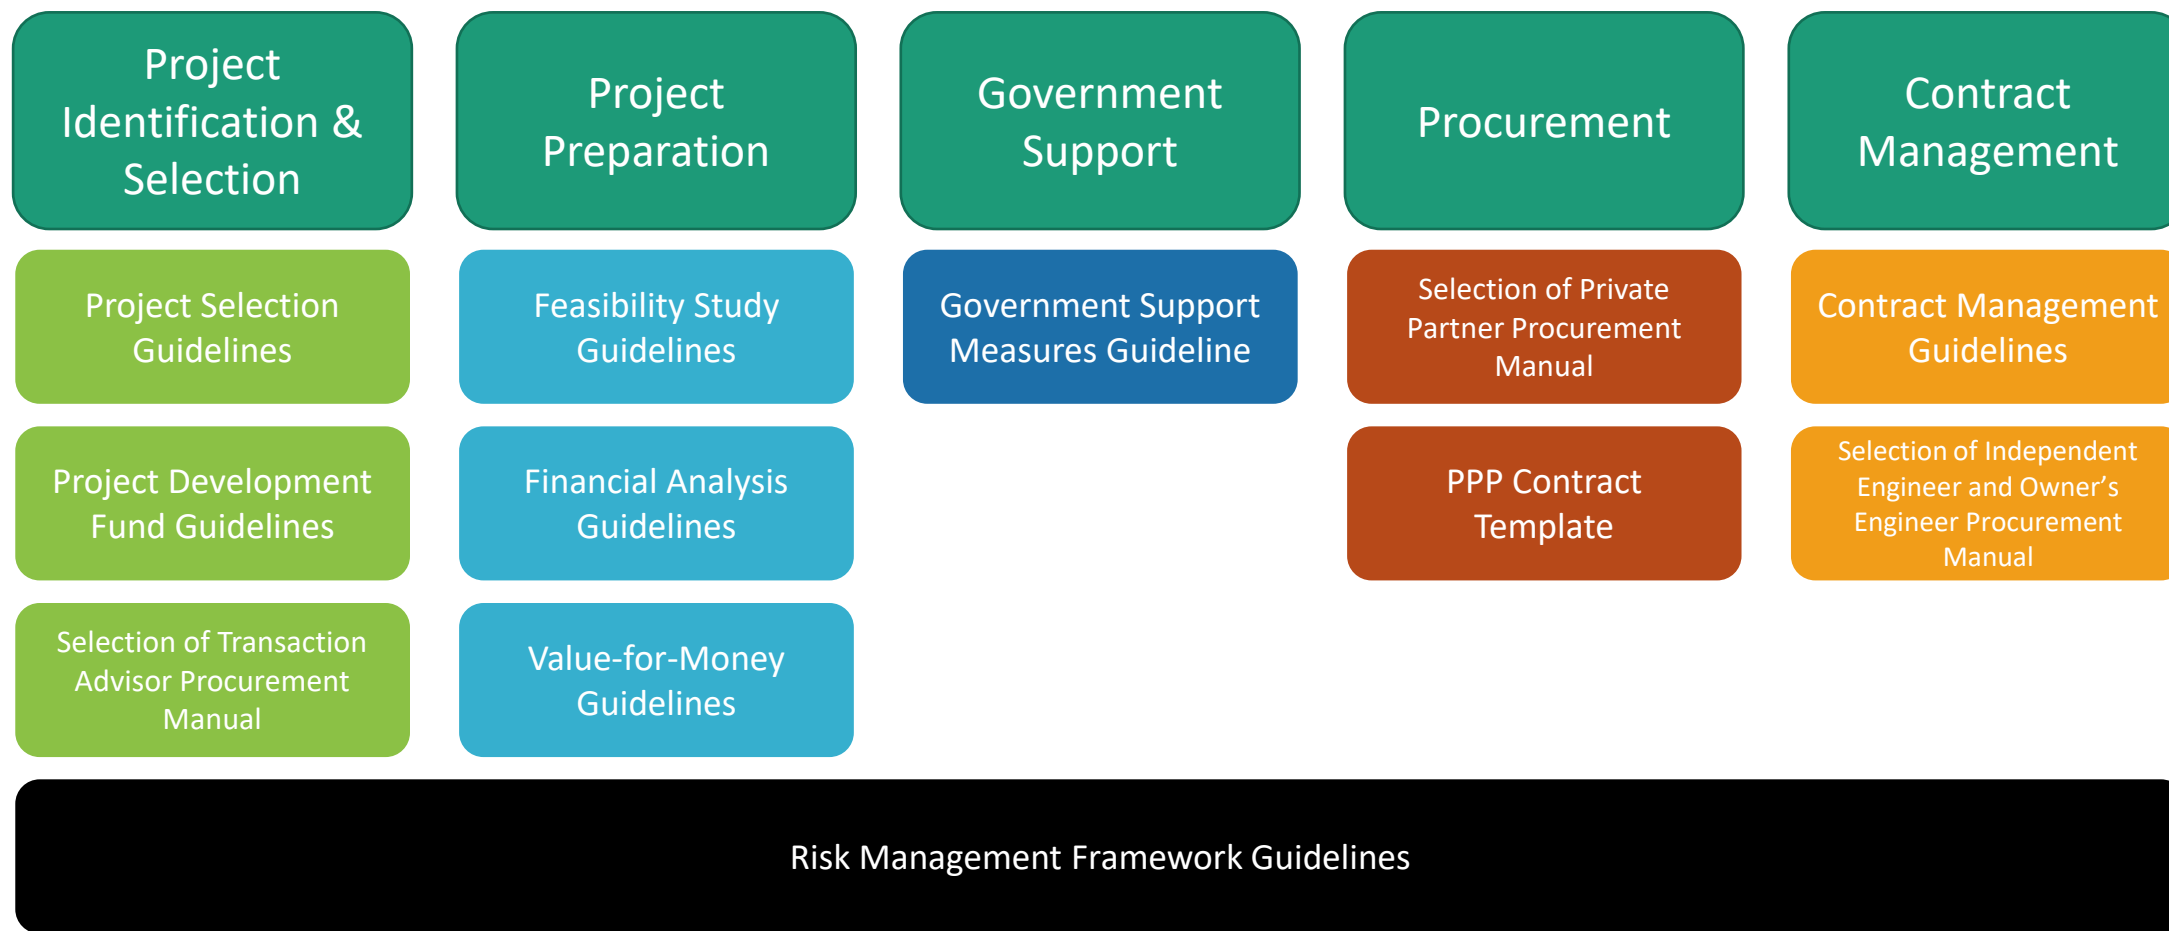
Project Identification & Selection

Project Selection Guidelines

Project Development Fund Guidelines

Selection of Transaction Advisor Procurement Manual

Project Preparation

Feasibility Study Guidelines

Financial Analysis Guidelines

Value-for-Money Guidelines

Government Support

Government Support Measures Guideline

Procurement

Selection of Private Partner Procurement Manual

PPP Contract Template

Contract Management

Contract Management Guidelines

Selection of Independent Engineer and Owner's Engineer Procurement Manual

Risk Management Framework Guidelines